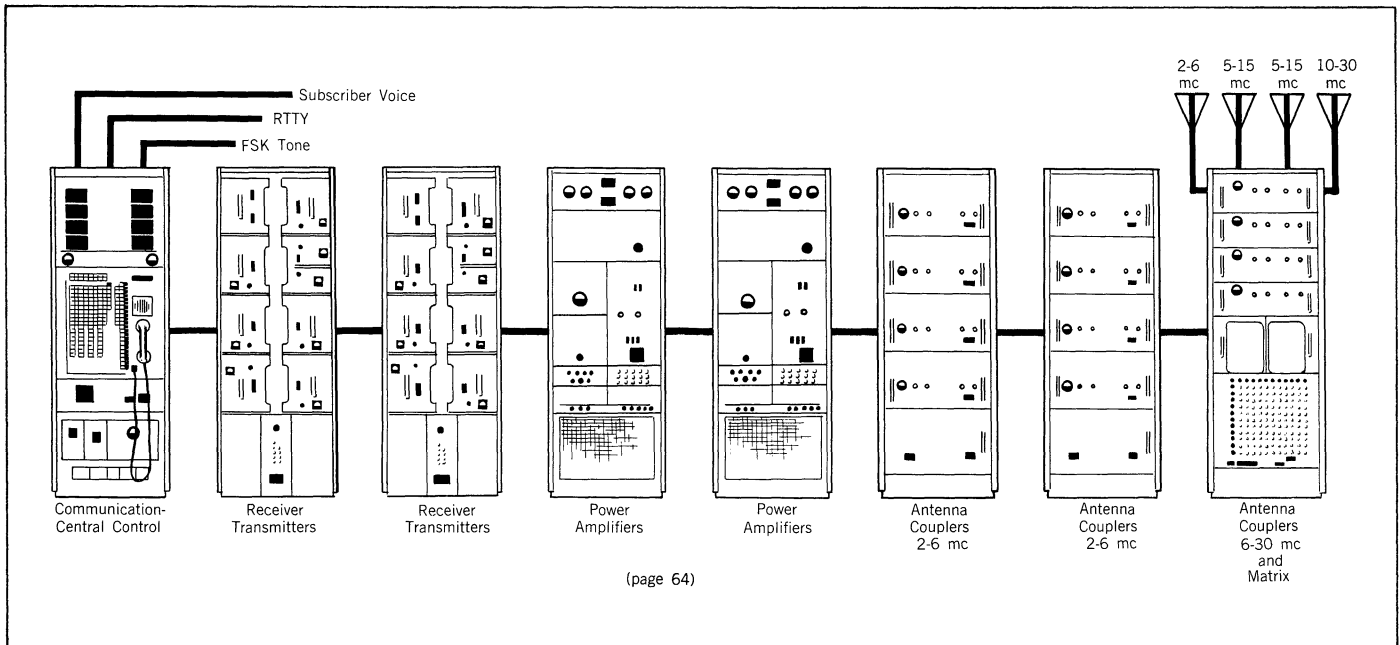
Subscriber Voice

RTTY

FSK Tone

2-6 mc

5-15 mc

5-15 mc

10-30 mc

Communication-Central Control

Receiver Transmitters

Receiver Transmitters

Power Amplifiers

Power Amplifiers

Antenna Couplers 2-6 mc

Antenna Couplers 2-6 mc

Antenna Couplers 6-30 mc and Matrix

(page 64)